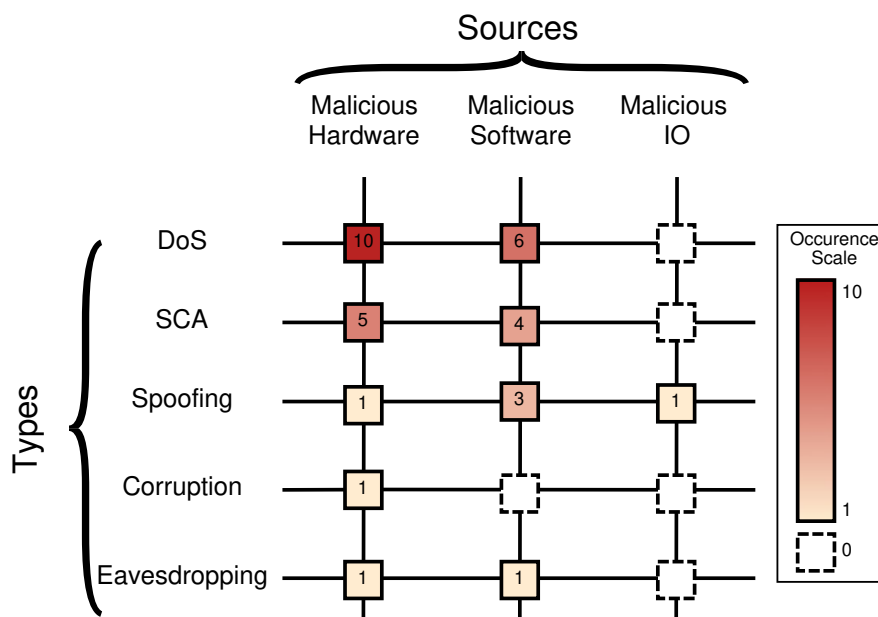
Sources

Malicious Hardware

Malicious Software

Malicious IO

Types

DoS

SCA

Spoofing

Corruption

Eavesdropping

| | Malicious Hardware | Malicious Software | Malicious IO |
|---|---|---|---|
| DoS | 10 | 6 | |
| SCA | 5 | 4 | |
| Spoofing | 1 | 3 | 1 |
| Corruption | 1 | | |
| Eavesdropping | 1 | 1 | |

Occurence Scale

10

1

0